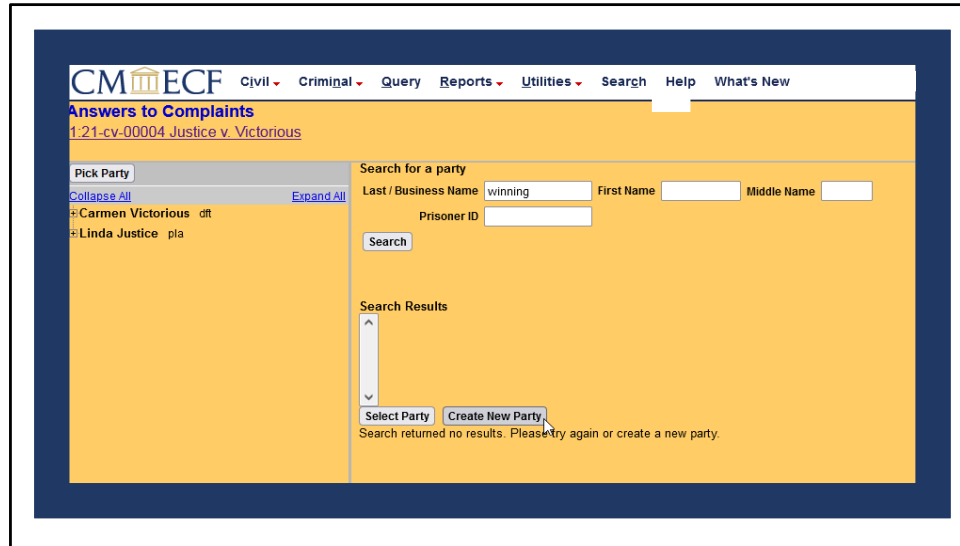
CM/ECF Civil Criminal Query Reports Utilities Search Help What's New

Answers to Complaints
1:21-cv-00004 Justice v. Victorious

Pick Party
Collapse All Expand All
Carmen Victorious dft
Linda Justice pla

Search for a party
Last / Business Name winning First Name Middle Name
Prisoner ID
Search

Search Results

Select Party Create New Party
Search returned no results. Please try again or create a new party.